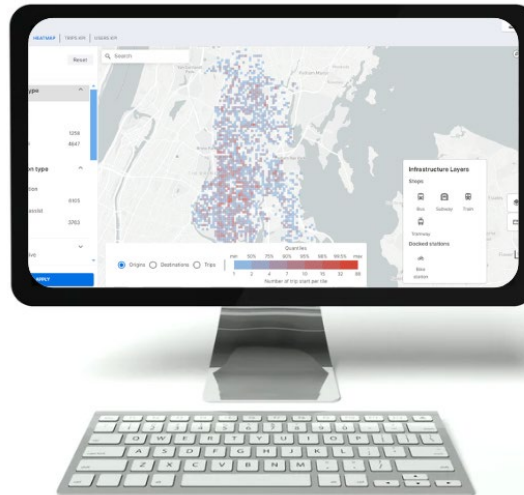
HEATMAP | TRIPS KPI | USERS KPI

Reset

Search

ype

5256
4647

on type

tion
0303
ssist
3763

ive

APPLY

Infrastructure Layers

Stops

Bus
Subway
Train
Tramway

Docked stations

Bike station

Origins
Destinations
Trips

Quantiles

min 50% 75% 90% 95% 98% 99.5% max

1 2 4 7 10 15 32 86

Number of trip start per tile

Q W E R T Y U I O P
A S D F G H J K L
Z X C V B N M